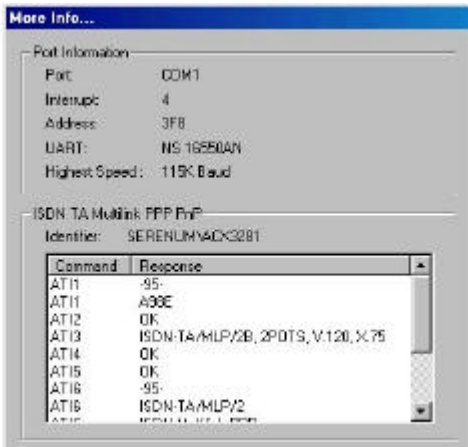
More Info...

Port Information

Port: COM1

Interrupt: 4

Address: 3F8

UART: NS 16550AN

Highest Speed: 115K Baud

ISDN TA Multilink PPP PnP

Identifier: SERENUM\ACX3281

| Command | Response |
|---|---|
| ATI1 | -95- |
| ATI1 | A98E |
| ATI2 | OK |
| ATI3 | ISDN-TA/MLP/2B, 2POTS, V.120, X.75 |
| ATI4 | OK |
| ATI5 | OK |
| ATI6 | -95- |
| ATI6 | ISDN-TA/MLP/2 |
| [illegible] | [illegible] |